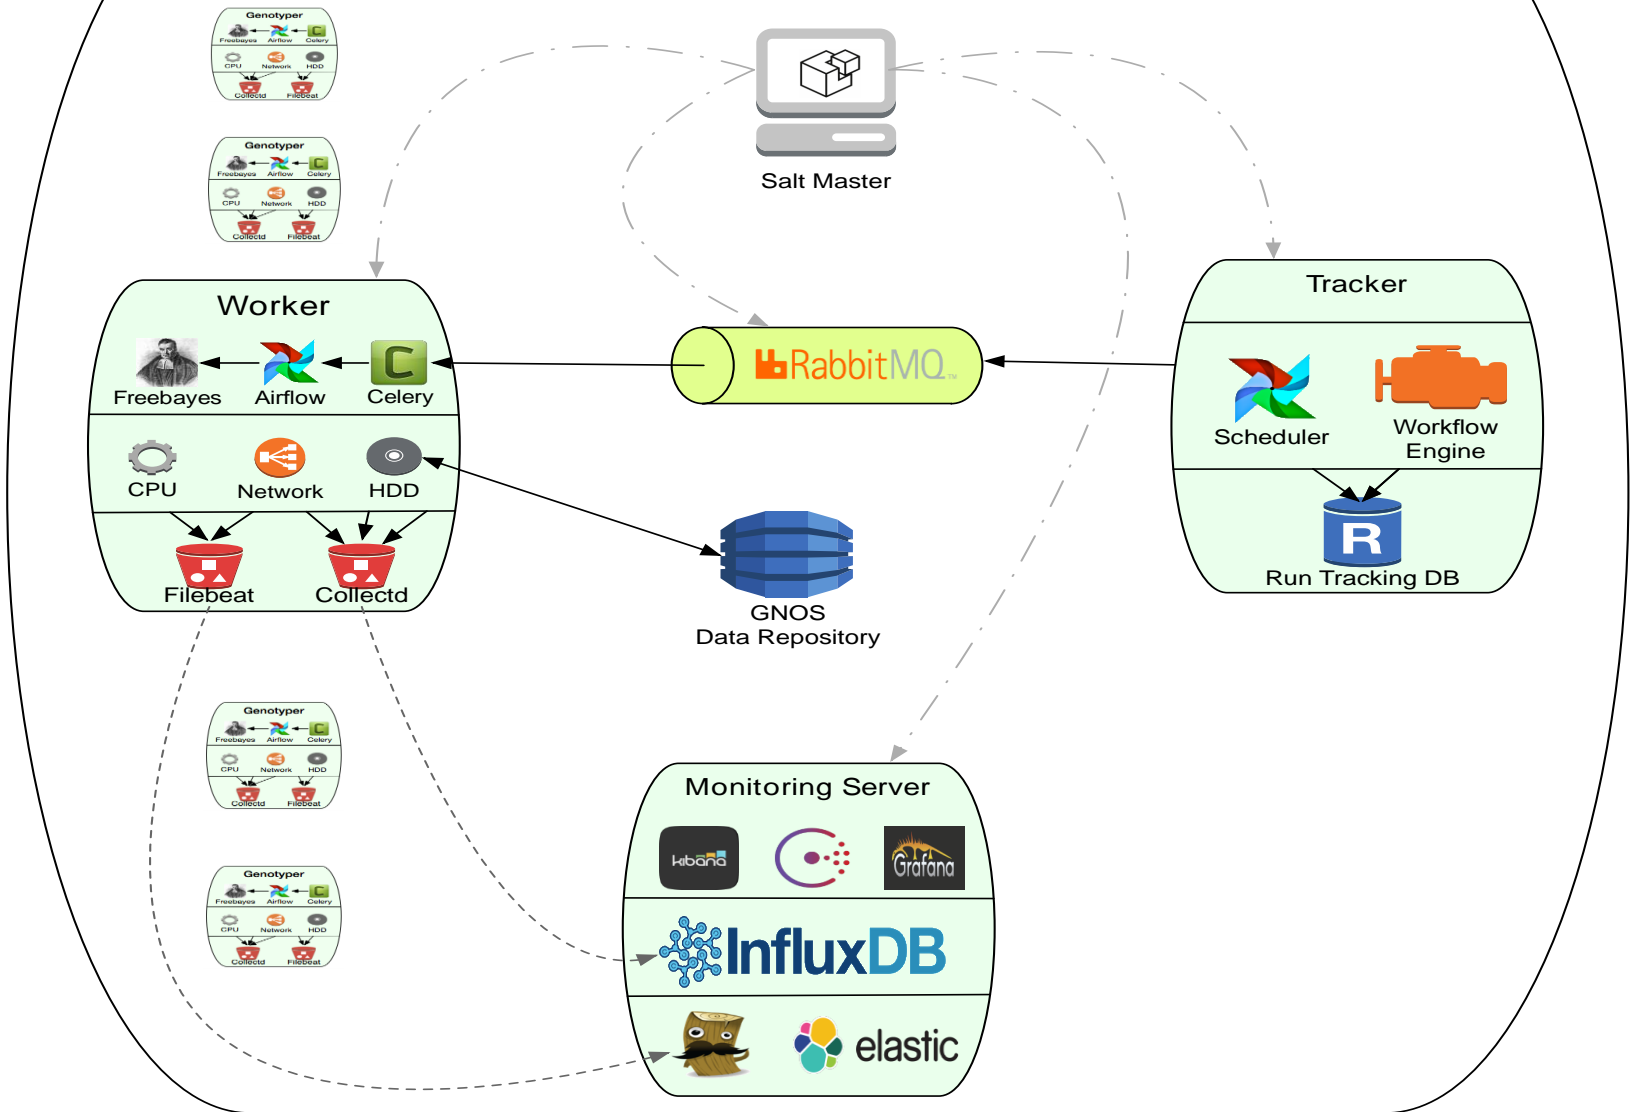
Genotyper
Freebayes Airflow Celery
CPU Network HDD
Collectd Filebeat

Genotyper
Freebayes Airflow Celery
CPU Network HDD
Collectd Filebeat

Salt Master

Worker
Freebayes Airflow Celery
CPU Network HDD
Filebeat Collectd

RabbitMQ

Tracker
Scheduler
Workflow Engine
R
Run Tracking DB

GNOS
Data Repository

Genotyper
Freebayes Airflow Celery
CPU Network HDD
Collectd Filebeat

Genotyper
Freebayes Airflow Celery
CPU Network HDD
Collectd Filebeat

Monitoring Server
kibana
Grafana
InfluxDB
elastic